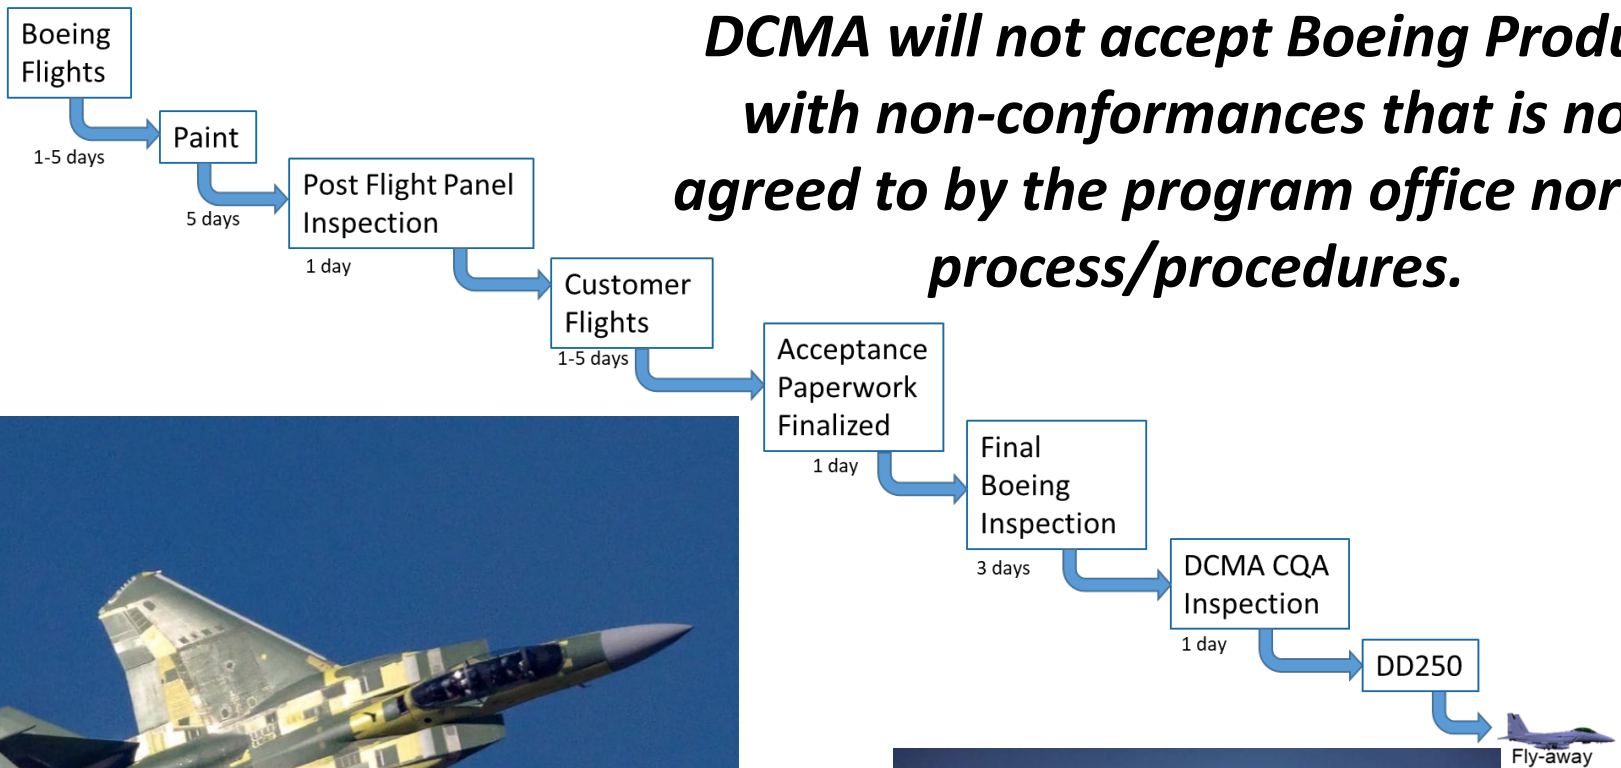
Boeing Flights

1-5 days

Paint

5 days

Post Flight Panel Inspection

1 day

Customer Flights

1-5 days

Acceptance Paperwork Finalized

1 day

Final Boeing Inspection

3 days

DCMA CQA Inspection

1 day

DD250

Fly-away

DCMA will not accept Boeing Produ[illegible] with non-conformances that is no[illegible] agreed to by the program office nor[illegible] process/procedures.